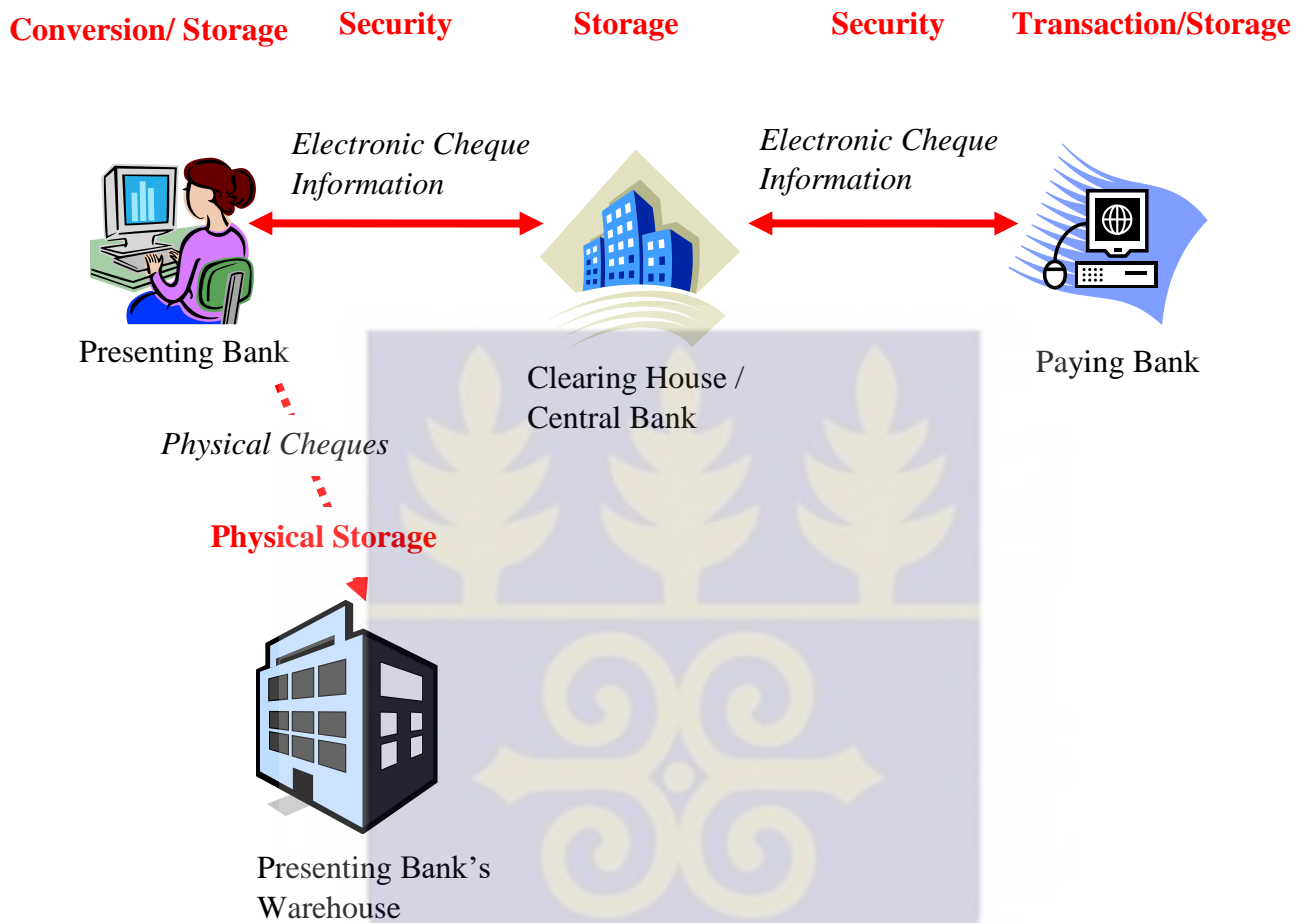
Conversion/ Storage Security Storage Security Transaction/Storage

Electronic Cheque Information

Electronic Cheque Information

Presenting Bank

Clearing House / Central Bank

Paying Bank

Physical Cheques

Physical Storage

Presenting Bank's Warehouse